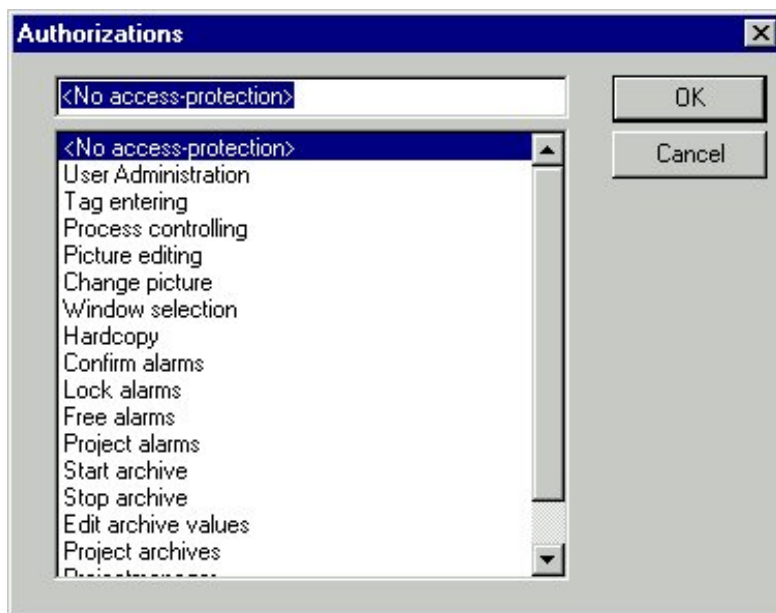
Authorizations

<No access-protection>

OK

Cancel

<No access-protection>
User Administration
Tag entering
Process controlling
Picture editing
Change picture
Window selection
Hardcopy
Confirm alarms
Lock alarms
Free alarms
Project alarms
Start archive
Stop archive
Edit archive values
Project archives
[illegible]